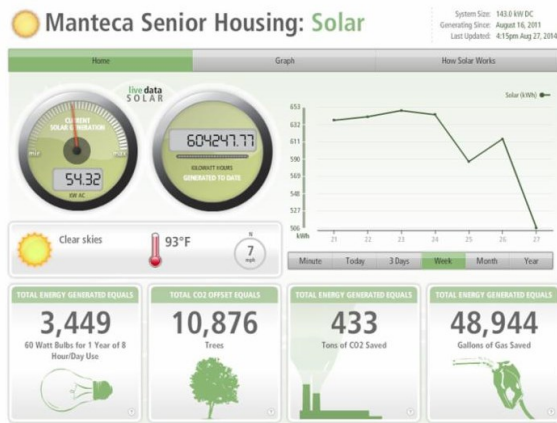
Manteca Senior Housing: Solar

System Size: 143.0 kW DC
Generating Since: August 16, 2011
Last Updated: 4:15pm Aug 27, 2014

Home | Graph | How Solar Works

live data SOLAR

CURRENT SOLAR GENERATION
MIN MAX
54.32
KW AC

604247.77
KILOWATT HOURS GENERATED TO DATE

Solar (kWh)

653
632
611
590
569
548
527
506
kWh
21 22 23 24 25 26 27

Clear skies
93°F
N
7
mph

Minute | Today | 3 Days | Week | Month | Year

TOTAL ENERGY GENERATED EQUALS
3,449
60 Watt Bulbs for 1 Year of 8 Hour/Day Use

TOTAL CO2 OFFSET EQUALS
10,876
Trees

TOTAL ENERGY GENERATED EQUALS
433
Tons of CO2 Saved

TOTAL ENERGY GENERATED EQUALS
48,944
Gallons of Gas Saved